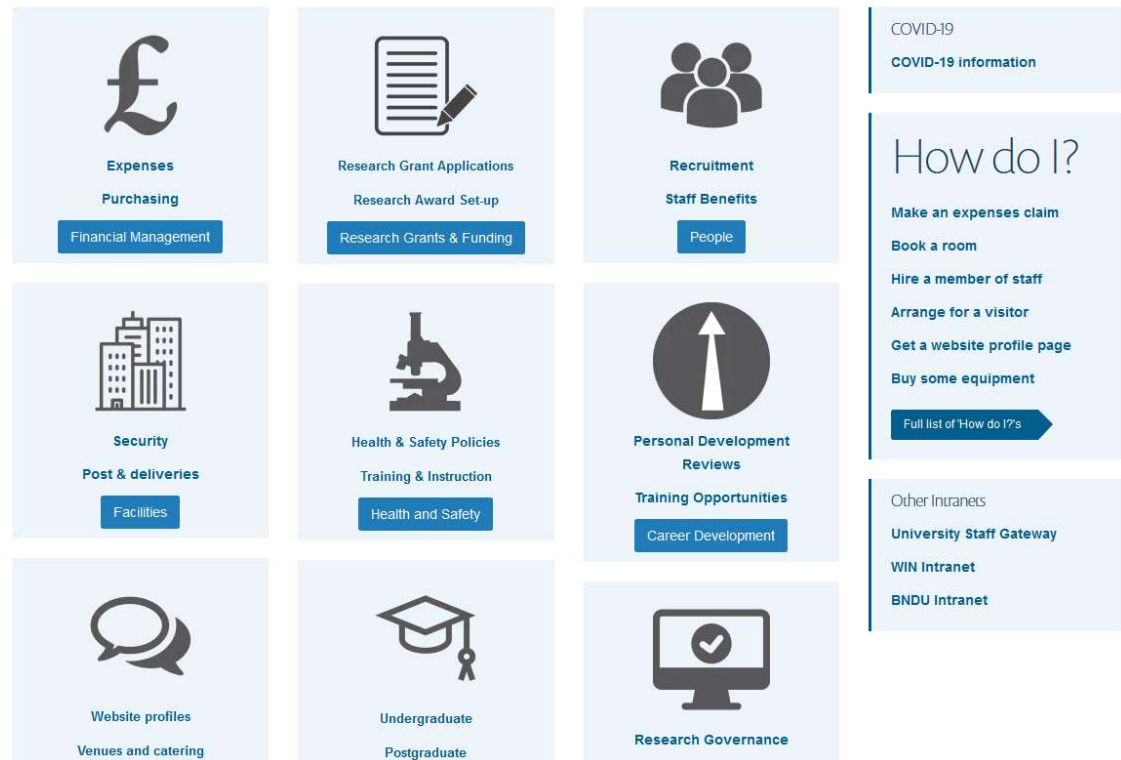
Expenses

Purchasing

Financial Management

Research Grant Applications

Research Award Set-up

Research Grants & Funding

Recruitment

Staff Benefits

People

COVID-19

COVID-19 information

How do I?

Make an expenses claim

Book a room

Hire a member of staff

Arrange for a visitor

Get a website profile page

Buy some equipment

Full list of 'How do I?'s

Security

Post & deliveries

Facilities

Health & Safety Policies

Training & Instruction

Health and Safety

Personal Development Reviews

Training Opportunities

Career Development

Other Intranets

University Staff Gateway

WIN Intranet

BNDU Intranet

Website profiles

Venues and catering

Undergraduate

Postgraduate

Research Governance